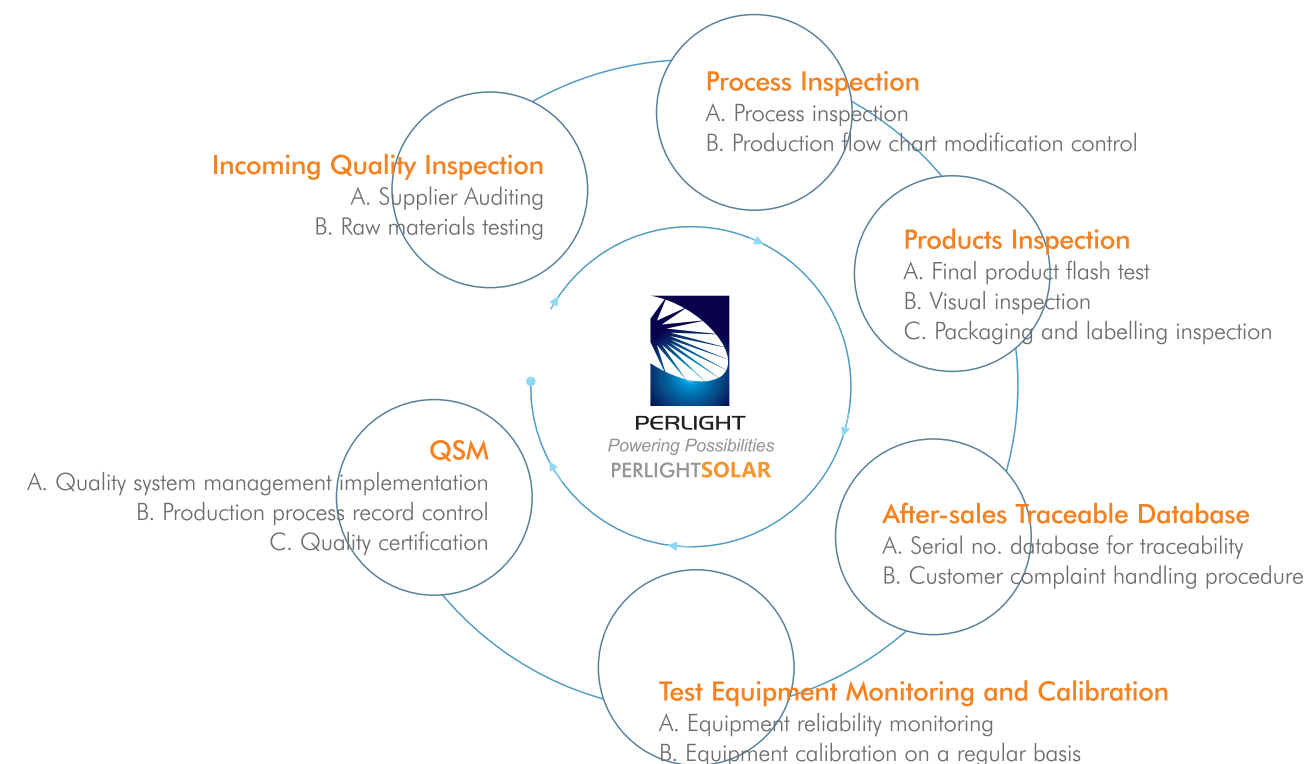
Process Inspection
A. Process inspection
B. Production flow chart modification control

Incoming Quality Inspection
A. Supplier Auditing
B. Raw materials testing

Products Inspection
A. Final product flash test
B. Visual inspection
C. Packaging and labelling inspection

PERLIGHT
Powering Possibilities
PERLIGHTSOLAR

QSM
A. Quality system management implementation
B. Production process record control
C. Quality certification

After-sales Traceable Database
A. Serial no. database for traceability
B. Customer complaint handling procedure

Test Equipment Monitoring and Calibration
A. Equipment reliability monitoring
B. Equipment calibration on a regular basis